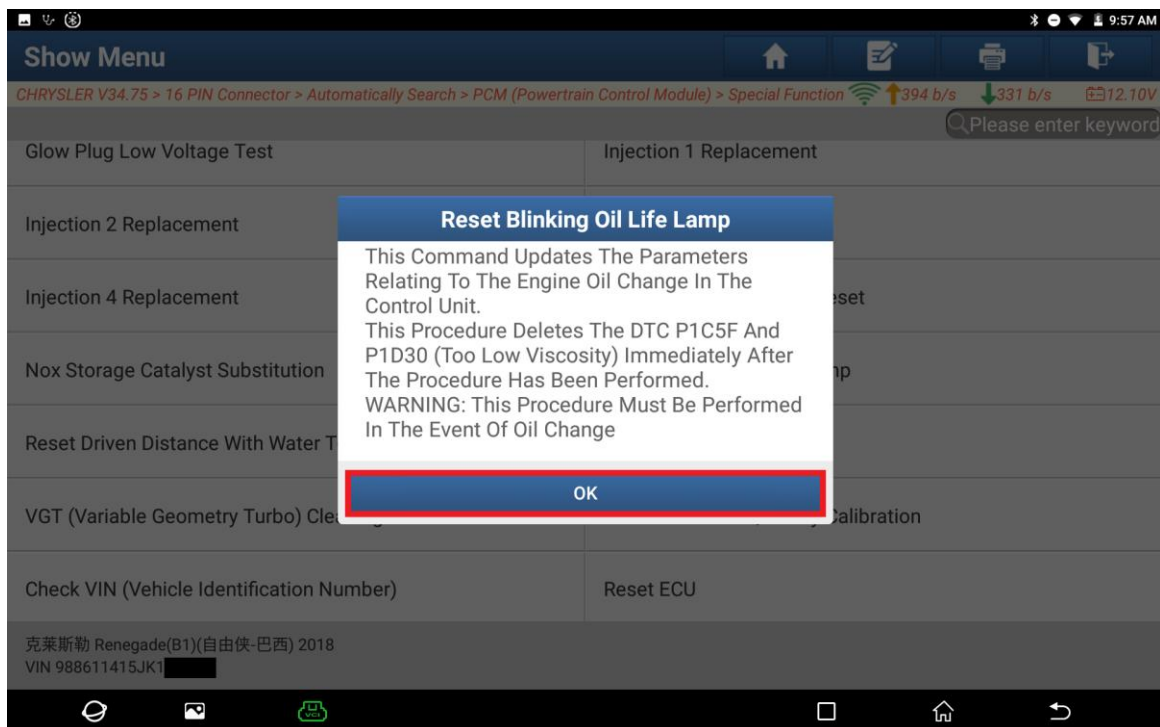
9:57 AM

Show Menu

CHRYSLER V34.75 > 16 PIN Connector > Automatically Search > PCM (Powertrain Control Module) > Special Function 394 b/s 331 b/s 12.10V

Please enter keyword

Glow Plug Low Voltage Test

Injection 1 Replacement

Injection 2 Replacement

Injection 4 Replacement

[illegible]eset

Nox Storage Catalyst Substitution

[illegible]np

Reset Driven Distance With Water T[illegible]

VGT (Variable Geometry Turbo) Cle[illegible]

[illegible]alibration

Check VIN (Vehicle Identification Number)

Reset ECU

Reset Blinking Oil Life Lamp

This Command Updates The Parameters Relating To The Engine Oil Change In The Control Unit.
This Procedure Deletes The DTC P1C5F And P1D30 (Too Low Viscosity) Immediately After The Procedure Has Been Performed.
WARNING: This Procedure Must Be Performed In The Event Of Oil Change

OK

克莱斯勒 Renegade(B1)(自由侠-巴西) 2018
VIN 988611415JK1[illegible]